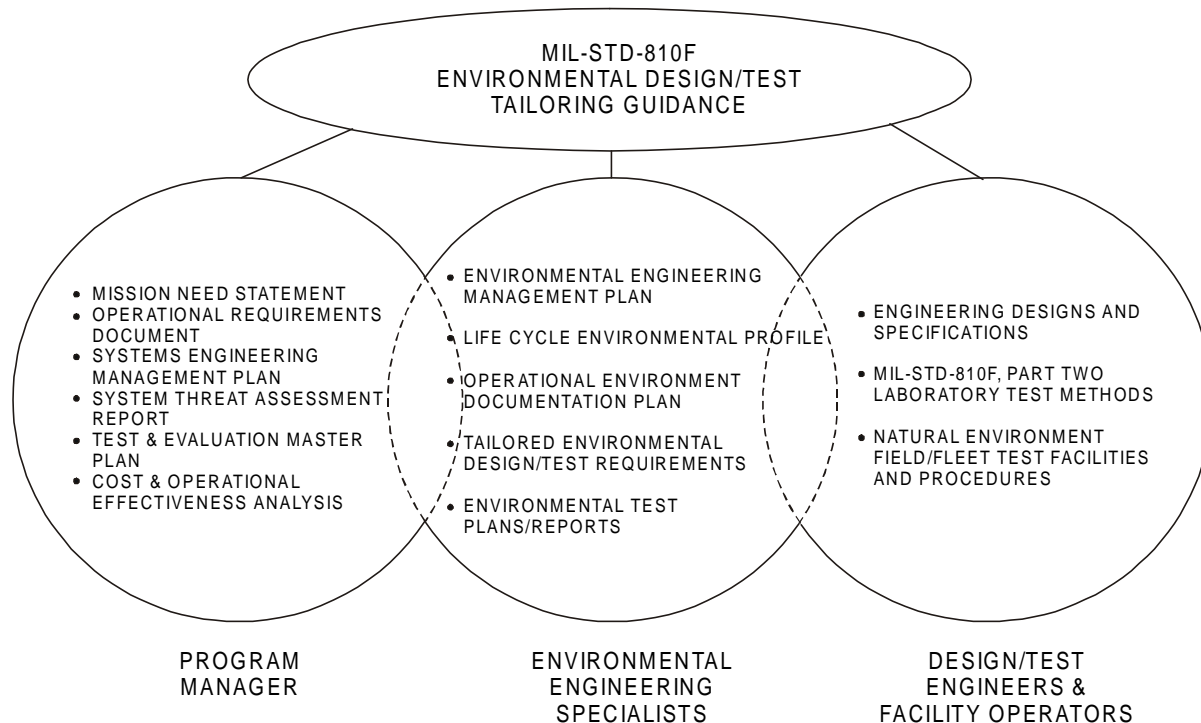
MIL-STD-810F
ENVIRONMENTAL DESIGN/TEST
TAILORING GUIDANCE

• MISSION NEED STATEMENT
• OPERATIONAL REQUIREMENTS DOCUMENT
• SYSTEMS ENGINEERING MANAGEMENT PLAN
• SYSTEM THREAT ASSESSMENT REPORT
• TEST & EVALUATION MASTER PLAN
• COST & OPERATIONAL EFFECTIVENESS ANALYSIS

• ENVIRONMENTAL ENGINEERING MANAGEMENT PLAN
• LIFE CYCLE ENVIRONMENTAL PROFILE
• OPERATIONAL ENVIRONMENT DOCUMENTATION PLAN
• TAILORED ENVIRONMENTAL DESIGN/TEST REQUIREMENTS
• ENVIRONMENTAL TEST PLANS/REPORTS

• ENGINEERING DESIGNS AND SPECIFICATIONS
• MIL-STD-810F, PART TWO LABORATORY TEST METHODS
• NATURAL ENVIRONMENT FIELD/FLEET TEST FACILITIES AND PROCEDURES

PROGRAM
MANAGER

ENVIRONMENTAL
ENGINEERING
SPECIALISTS

DESIGN/TEST
ENGINEERS &
FACILITY OPERATORS